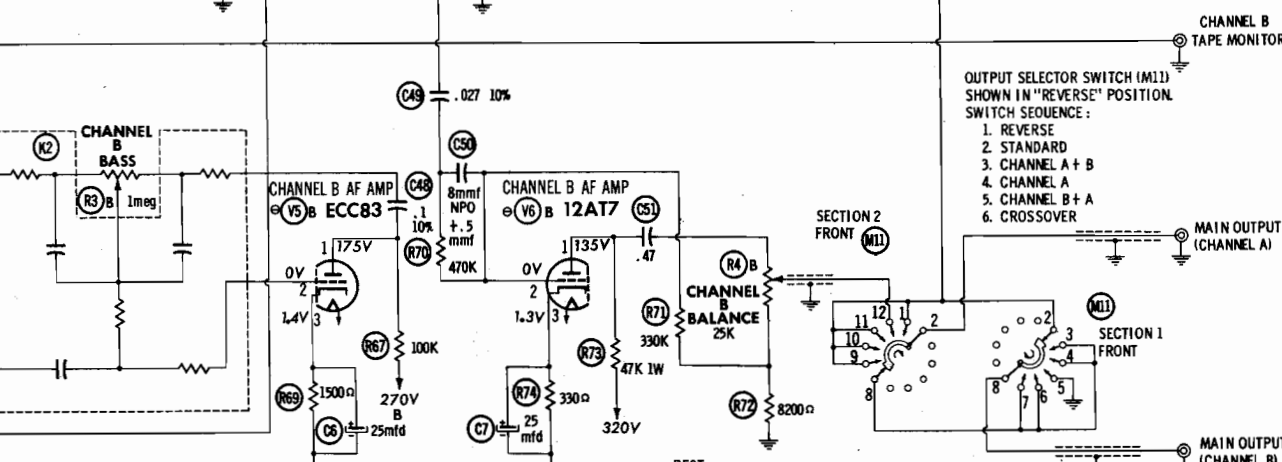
CHANNEL B
TAPE MONITOR

OUTPUT SELECTOR SWITCH (M11)
SHOWN IN "REVERSE" POSITION.
SWITCH SEQUENCE:
1. REVERSE
2. STANDARD
3. CHANNEL A + B
4. CHANNEL A
5. CHANNEL B + A
6. CROSSOVER

C49 .027 10%

K2
CHANNEL B BASS
R3 B 1meg

C50
8mmf NPO +.5 mmf
R70 470K

CHANNEL B AF AMP
V5 B ECC83
C48 .1 10%
1 175V
0V
2
1.4V 3
R67 100K
270V B
R69 1500Ω
C6 25mfd

CHANNEL B AF AMP
V6 B 12AT7
C51
.47
1 135V
0V
2
1.3V 3
R73 47K 1W
320V
R74 330Ω
C7 25 mfd

R4 B
CHANNEL B BALANCE 25K
R71 330K
R72 8200Ω

SECTION 2
FRONT M11
11 12 1 2
10
9
8

M11
SECTION 1
FRONT
2 3 4 5 6 7 8

MAIN OUTPUT
(CHANNEL A)

MAIN OUTPUT
(CHANNEL B)